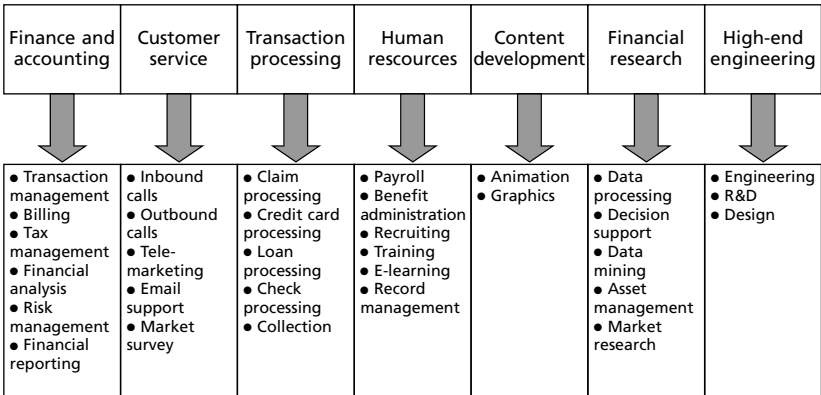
| Finance and accounting | Customer service | Transaction processing | Human rescources | Content development | Financial research | High-end engineering |
|---|---|---|---|---|---|---|
| • Transaction management • Billing • Tax management • Financial analysis • Risk management • Financial reporting | • Inbound calls • Outbound calls • Telemarketing • Email support • Market survey | • Claim processing • Credit card processing • Loan processing • Check processing • Collection | • Payroll • Benefit administration • Recruiting • Training • E-learning • Record management | • Animation • Graphics | • Data processing • Decision support • Data mining • Asset management • Market research | • Engineering • R&D • Design |